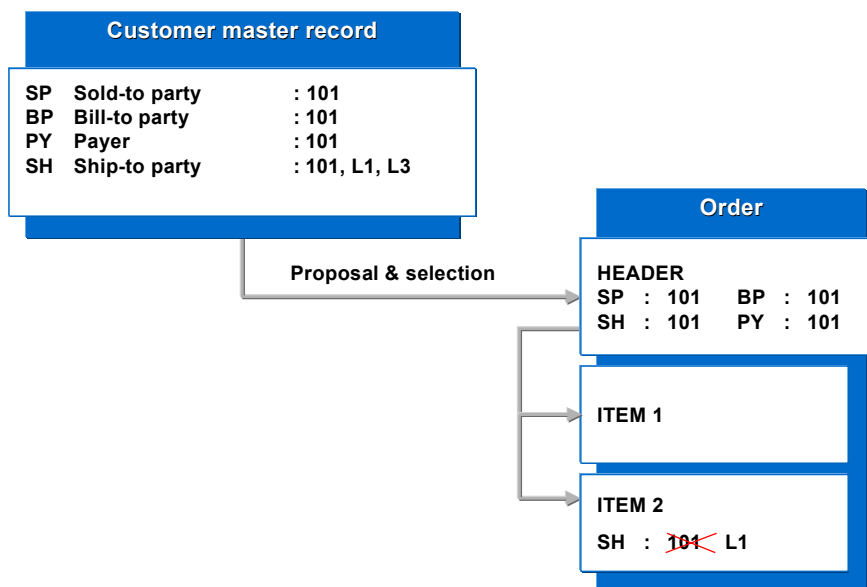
Customer master record

| | | |
|---|---|---|
| SP | Sold-to party | : 101 |
| BP | Bill-to party | : 101 |
| PY | Payer | : 101 |
| SH | Ship-to party | : 101, L1, L3 |

Proposal & selection

Order

HEADER
SP : 101 BP : 101
SH : 101 PY : 101

ITEM 1

ITEM 2
SH : 101 L1